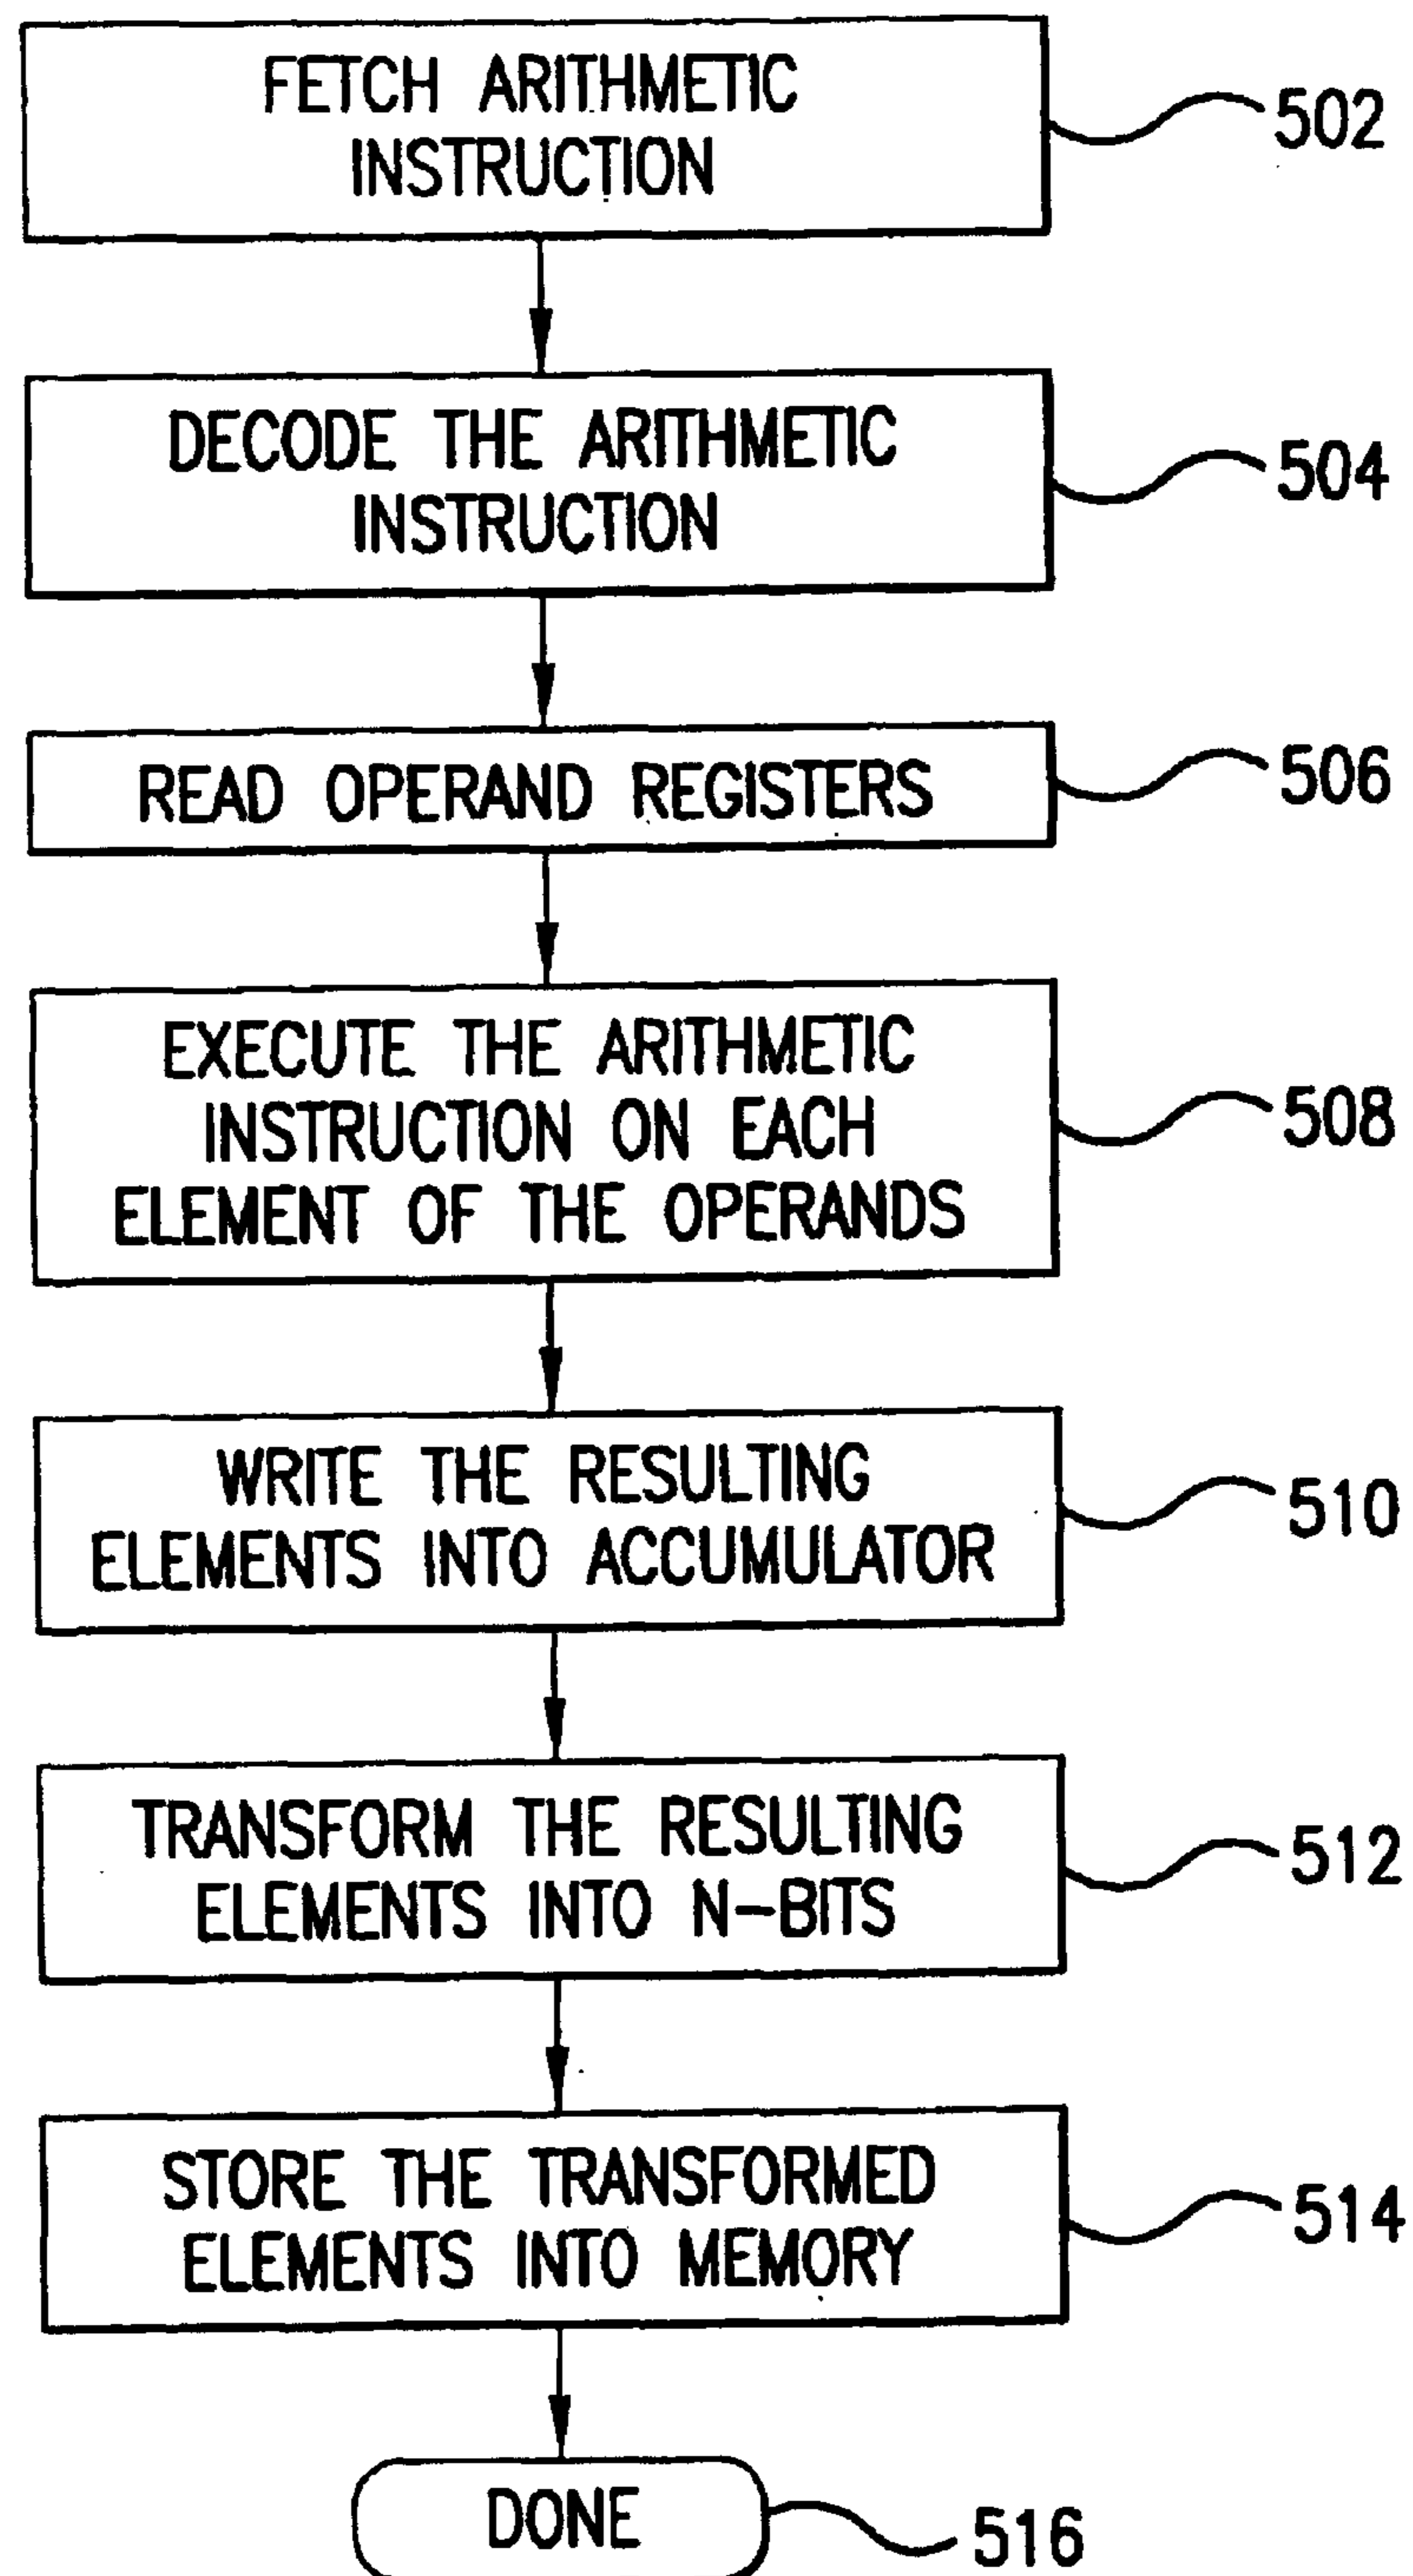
FETCH ARITHMETIC INSTRUCTION

502

DECODE THE ARITHMETIC INSTRUCTION

504

READ OPERAND REGISTERS

506

EXECUTE THE ARITHMETIC INSTRUCTION ON EACH ELEMENT OF THE OPERANDS

508

WRITE THE RESULTING ELEMENTS INTO ACCUMULATOR

510

TRANSFORM THE RESULTING ELEMENTS INTO N-BITS

512

STORE THE TRANSFORMED ELEMENTS INTO MEMORY

514

DONE

516